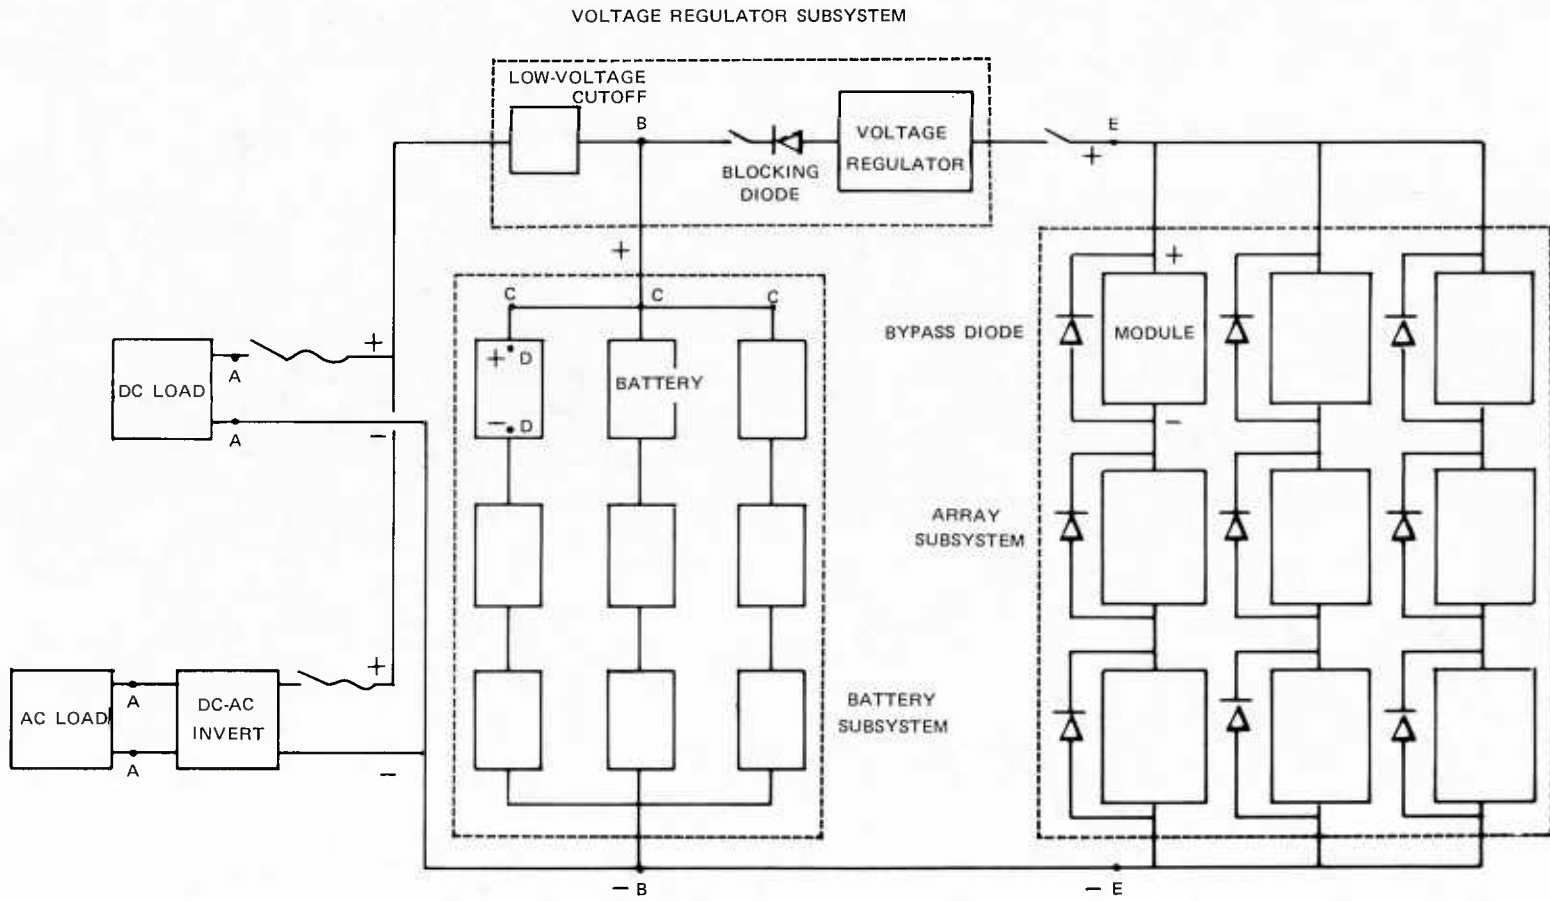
VOLTAGE REGULATOR SUBSYSTEM

LOW-VOLTAGE CUTOFF

B

BLOCKING DIODE

VOLTAGE REGULATOR

E

+

+

C C C

+ D

BATTERY

– D

DC LOAD

A

A

+

–

BYPASS DIODE

MODULE

+

–

ARRAY SUBSYSTEM

AC LOAD

A

A

DC-AC INVERT

+

–

BATTERY SUBSYSTEM

– B

– E